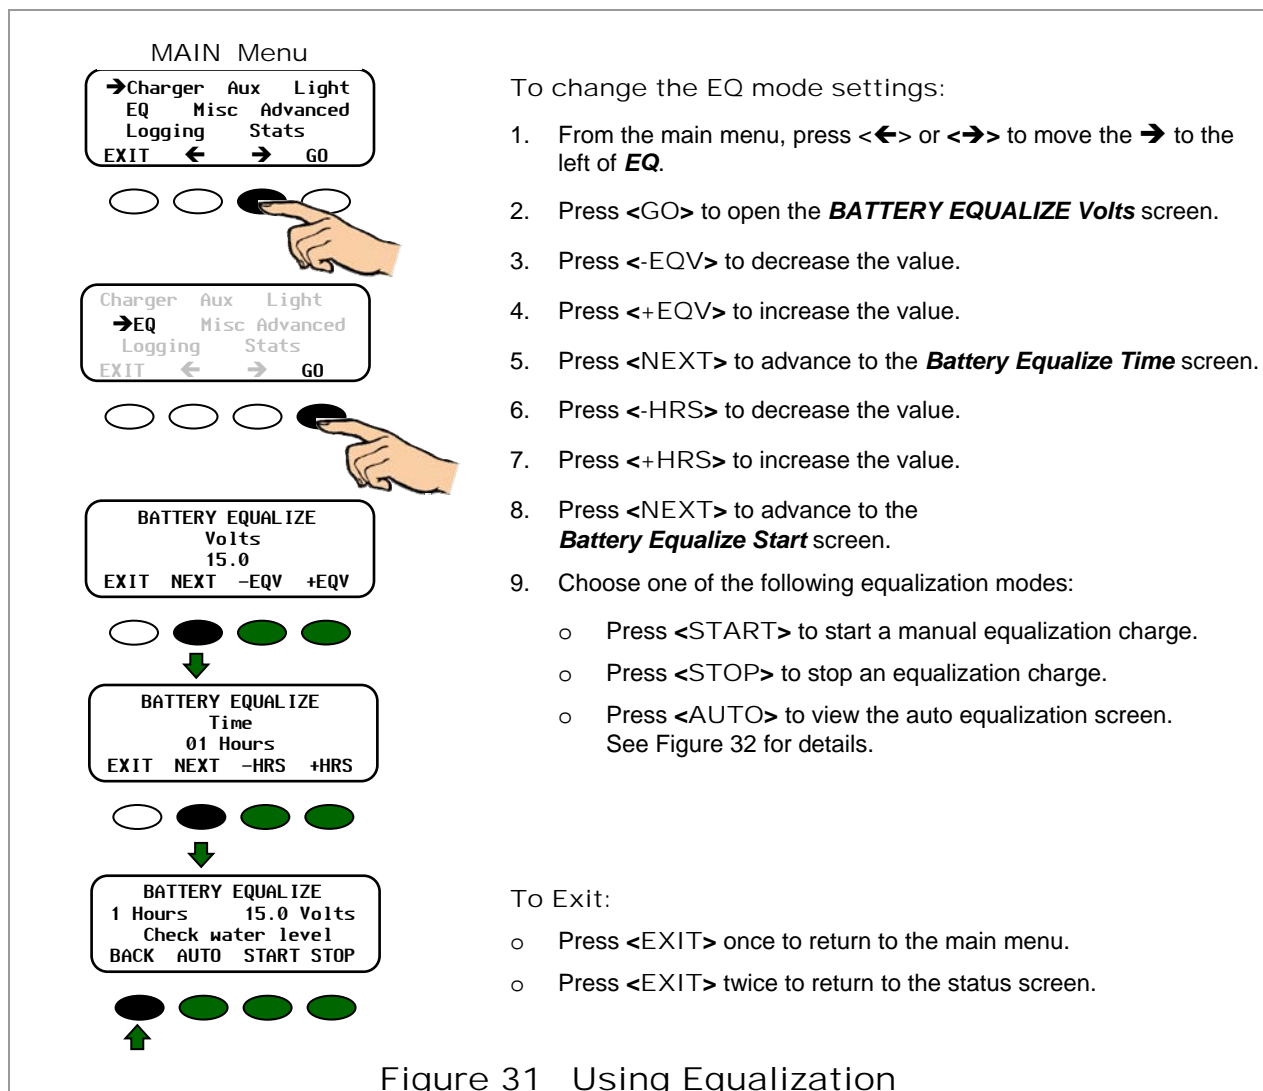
MAIN Menu

→Charger Aux Light
EQ Misc Advanced
Logging Stats
EXIT ← → GO

Charger Aux Light
→EQ Misc Advanced
Logging Stats
EXIT ← → GO

BATTERY EQUALIZE
Volts
15.0
EXIT NEXT -EQV +EQV

BATTERY EQUALIZE
Time
01 Hours
EXIT NEXT -HRS +HRS

BATTERY EQUALIZE
1 Hours 15.0 Volts
Check water level
BACK AUTO START STOP

To change the EQ mode settings:

1. From the main menu, press <←> or <→> to move the → to the left of ***EQ***.

2. Press <GO> to open the ***BATTERY EQUALIZE Volts*** screen.

3. Press <-EQV> to decrease the value.

4. Press <+EQV> to increase the value.

5. Press <NEXT> to advance to the ***Battery Equalize Time*** screen.

6. Press <-HRS> to decrease the value.

7. Press <+HRS> to increase the value.

8. Press <NEXT> to advance to the ***Battery Equalize Start*** screen.

9. Choose one of the following equalization modes:

o Press <START> to start a manual equalization charge.

o Press <STOP> to stop an equalization charge.

o Press <AUTO> to view the auto equalization screen. See Figure 32 for details.

To Exit:

o Press <EXIT> once to return to the main menu.

o Press <EXIT> twice to return to the status screen.

Figure 31 Using Equalization